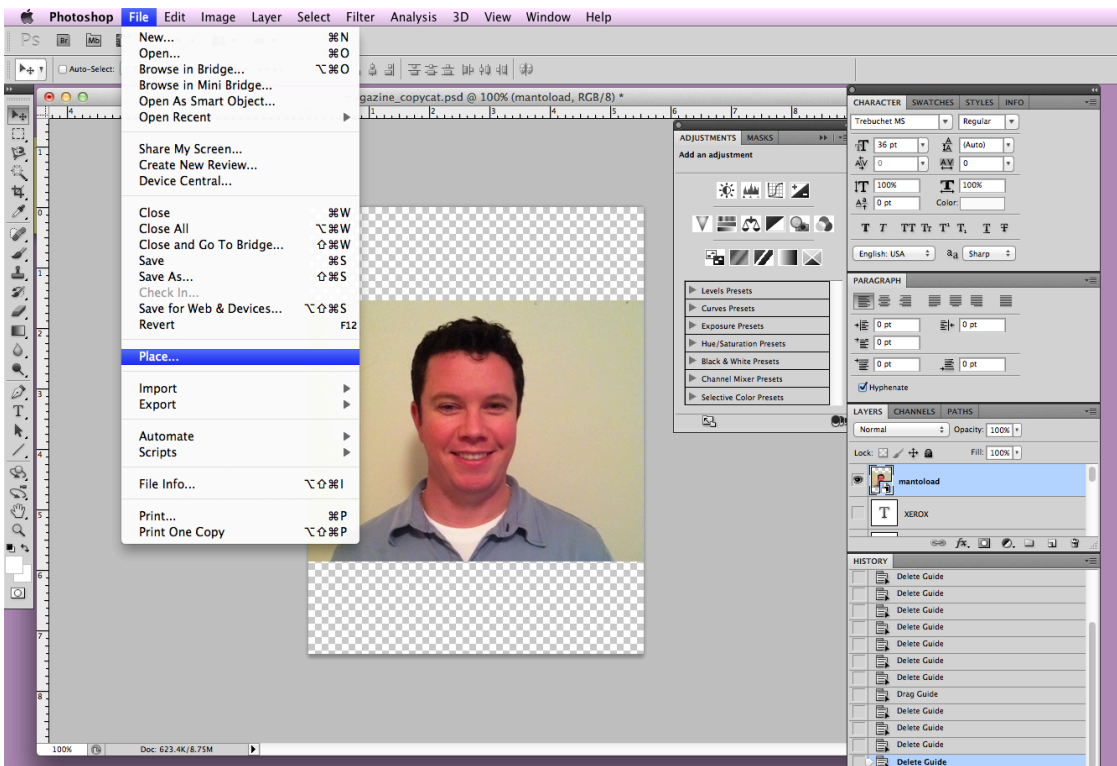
Photoshop File Edit Image Layer Select Filter Analysis 3D View Window Help

Ps Br Mb

Auto-Select:

New... ⌘N
Open... ⌘O
Browse in Bridge... ⌥⌘O
Browse in Mini Bridge...
Open As Smart Object...
Open Recent

Share My Screen...
Create New Review...
Device Central...

Close ⌘W
Close All ⌥⌘W
Close and Go To Bridge... ⇧⌘W
Save ⌘S
Save As... ⇧⌘S
Check In...
Save for Web & Devices... ⌥⇧⌘S
Revert F12

Place...

Import
Export

Automate
Scripts

File Info... ⌥⇧⌘I

Print... ⌘P
Print One Copy ⌥⇧⌘P

gazine_copycat.psd @ 100% (mantoload, RGB/8) *

ADJUSTMENTS MASKS
Add an adjustment
Levels Presets
Curves Presets
Exposure Presets
Hue/Saturation Presets
Black & White Presets
Channel Mixer Presets
Selective Color Presets

CHARACTER SWATCHES STYLES INFO
Trebuchet MS
Regular
36 pt
(Auto)
0
0
100%
100%
0 pt
Color:
T T TT Tr T' T, T T
English: USA
aa Sharp

PARAGRAPH
0 pt
0 pt
0 pt
0 pt
0 pt
Hyphenate

LAYERS CHANNELS PATHS
Normal
Opacity: 100%
Lock:
Fill: 100%
mantoload
XEROX

HISTORY
Delete Guide
Delete Guide
Delete Guide
Delete Guide
Delete Guide
Delete Guide
Delete Guide
Drag Guide
Delete Guide
Delete Guide
Delete Guide
Delete Guide

100%
Doc: 623.4K/8.75M